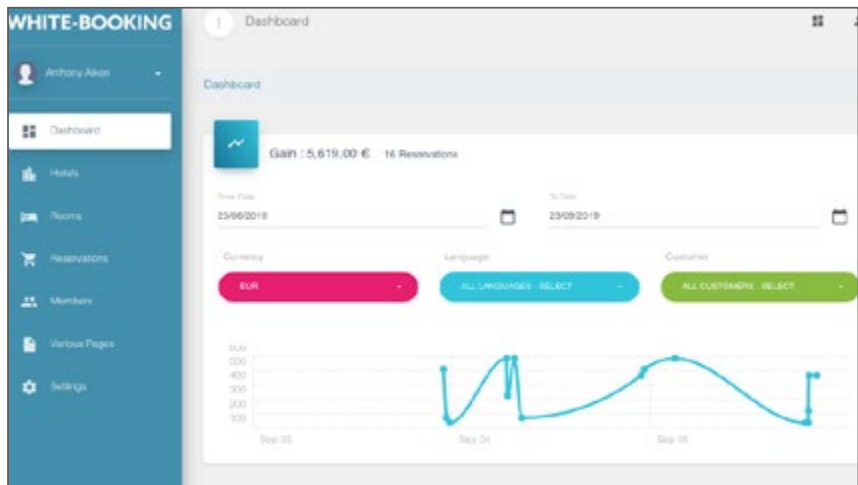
WHITE-BOOKING

Anthony Aiken

Dashboard

Hotels

Rooms

Reservations

Members

Various Pages

Settings

Dashboard

Dashboard

Gain : 5,619.00 € 16 Reservations

From Date
23/06/2019

To Date
23/09/2019

Currency
EUR

Language
ALL LANGUAGES - SELECT

Customer
ALL CUSTOMERS - SELECT

600
500
400
300
200
100

Sep 03
Sep 04
Sep 06